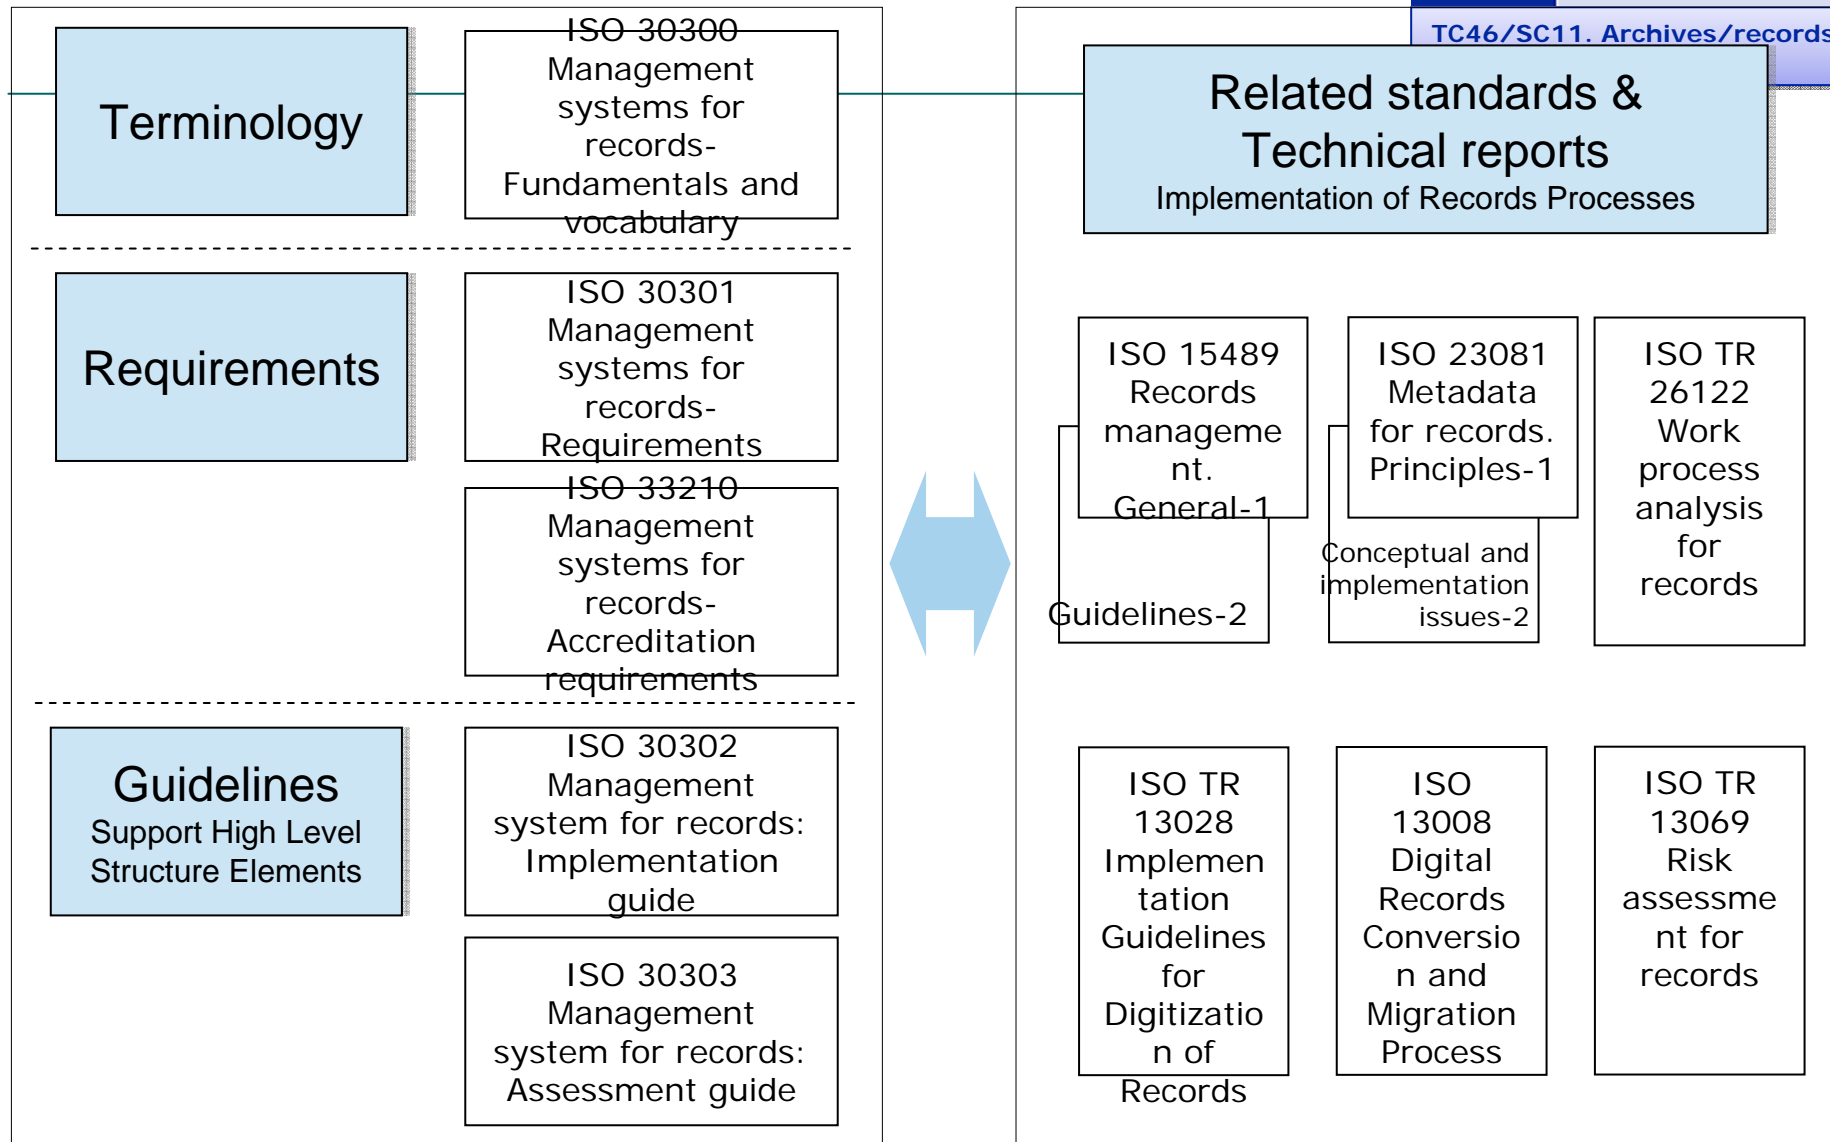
Terminology

ISO 30300 Management systems for records- Fundamentals and vocabulary

Requirements

ISO 30301 Management systems for records- Requirements

ISO 33210 Management systems for records- Accreditation requirements

Guidelines
Support High Level Structure Elements

ISO 30302 Management system for records: Implementation guide

ISO 30303 Management system for records: Assessment guide

TC46/SC11. Archives/records

Related standards & Technical reports
Implementation of Records Processes

ISO 15489 Records manageme nt. General-1

Guidelines-2

ISO 23081 Metadata for records. Principles-1

Conceptual and implementation issues-2

ISO TR 26122 Work process analysis for records

ISO TR 13028 Implemen tation Guidelines for Digitizatio n of Records

ISO 13008 Digital Records Conversio n and Migration Process

ISO TR 13069 Risk assessme nt for records